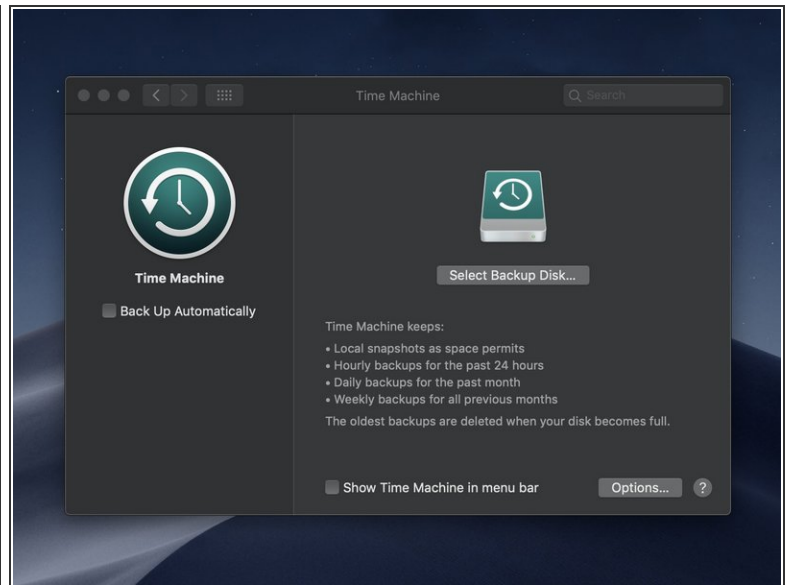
Time Machine

Search

Time Machine

Back Up Automatically

Select Backup Disk...

Time Machine keeps:

• Local snapshots as space permits
• Hourly backups for the past 24 hours
• Daily backups for the past month
• Weekly backups for all previous months

The oldest backups are deleted when your disk becomes full.

Show Time Machine in menu bar

Options...

?